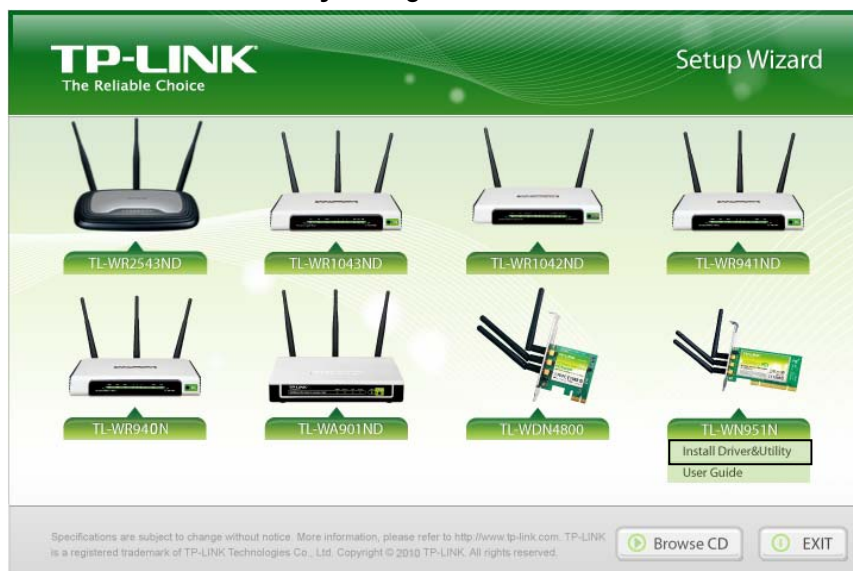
TP-LINK
The Reliable Choice

Setup Wizard

TL-WR2543ND

TL-WR1043ND

TL-WR1042ND

TL-WR941ND

TL-WR940N

TL-WA901ND

TL-WDN4800

TL-WN951N

Install Driver&Utility

User Guide

Specifications are subject to change without notice. More information, please refer to http://www.tp-link.com. TP-LINK is a registered trademark of TP-LINK Technologies Co., Ltd. Copyright © 2010 TP-LINK. All rights reserved.

Browse CD

EXIT